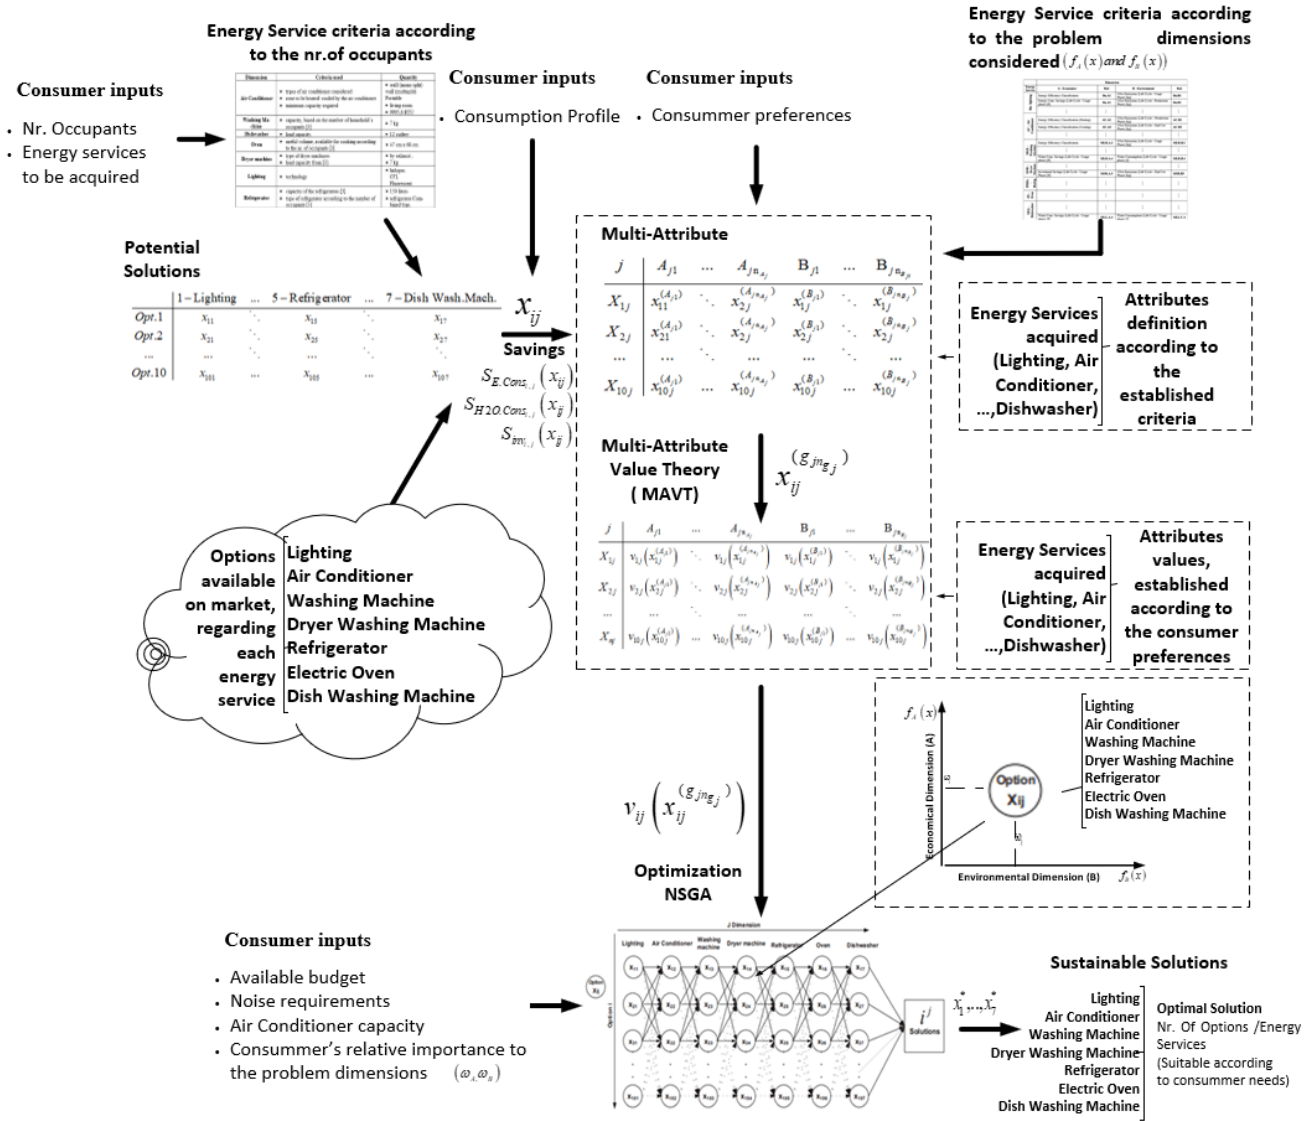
Energy Service criteria according to the nr.of occupants

Consumer inputs
• Nr. Occupants
• Energy services to be acquired

| Dimension | Criteria used | Quantity |
|---|---|---|
| Air Conditioner | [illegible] | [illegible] |
| Washing Machine | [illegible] | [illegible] |
| Dishwasher | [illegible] | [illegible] |
| Oven | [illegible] | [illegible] |
| Dryer machine | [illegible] | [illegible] |
| Lighting | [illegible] | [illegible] |
| Refrigerator | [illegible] | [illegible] |

Consumer inputs
• Consumption Profile

Consumer inputs
• Consummer preferences

Energy Service criteria according to the problem dimensions considered $(f_A(x)$ and $f_B(x))$

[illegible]

Potential Solutions

| | 1 – Lighting | ... | 5 – Refrigerator | ... | 7 – Dish Wash.Mach. |
|---|---|---|---|---|---|
| Opt.1 | $x_{11}$ | | $x_{15}$ | | $x_{17}$ |
| Opt.2 | $x_{21}$ | | $x_{25}$ | | $x_{27}$ |
| ... | ... | | ... | | ... |
| Opt.10 | $x_{101}$ | ... | $x_{105}$ | ... | $x_{107}$ |

$x_{ij}$

Savings
$S_{E.Cons_{i,j}}(x_{ij})$
$S_{H2O.Cons_{i,j}}(x_{ij})$
$S_{inv_{i,j}}(x_{ij})$

Multi-Attribute

| $j$ | $A_{j1}$ | ... | $A_{jn_{A_j}}$ | $B_{j1}$ | ... | $B_{jn_{B_j}}$ |
|---|---|---|---|---|---|---|
| $X_{1j}$ | $x_{11}^{(A_{j1})}$ | | $x_{2j}^{(A_{jn_{A_j}})}$ | $x_{1j}^{(B_{j1})}$ | | $x_{1j}^{(B_{jn_{B_j}})}$ |
| $X_{2j}$ | $x_{21}^{(A_{j1})}$ | | $x_{2j}^{(A_{jn_{A_j}})}$ | $x_{2j}^{(B_{j1})}$ | | $x_{2j}^{(B_{jn_{B_j}})}$ |
| ... | ... | | ... | ... | | ... |
| $X_{10j}$ | $x_{10j}^{(A_{j1})}$ | | $x_{10j}^{(A_{jn_{A_j}})}$ | $x_{10j}^{(B_{j1})}$ | | $x_{10j}^{(B_{jn_{B_j}})}$ |

Energy Services acquired (Lighting, Air Conditioner, ...,Dishwasher)
Attributes definition according to the established criteria

Multi-Attribute Value Theory ( MAVT)

$x_{ij}^{(g_{jn_{g_j}})}$

| $j$ | $A_{j1}$ | ... | $A_{jn_{A_j}}$ | $B_{j1}$ | ... | $B_{jn_{B_j}}$ |
|---|---|---|---|---|---|---|
| $X_{1j}$ | $v_{1j}(x_{1j}^{(A_{j1})})$ | | $v_{1j}(x_{1j}^{(A_{jn_{A_j}})})$ | $v_{1j}(x_{1j}^{(B_{j1})})$ | | $v_{1j}(x_{1j}^{(B_{jn_{B_j}})})$ |
| $X_{2j}$ | $v_{2j}(x_{2j}^{(A_{j1})})$ | | $v_{2j}(x_{2j}^{(A_{jn_{A_j}})})$ | $v_{2j}(x_{2j}^{(B_{j1})})$ | | $v_{2j}(x_{2j}^{(B_{jn_{B_j}})})$ |
| ... | ... | | ... | ... | | ... |
| $X_{10j}$ | $v_{10j}(x_{10j}^{(A_{j1})})$ | | $v_{10j}(x_{10j}^{(A_{jn_{A_j}})})$ | $v_{10j}(x_{10j}^{(B_{j1})})$ | | $v_{10j}(x_{10j}^{(B_{jn_{B_j}})})$ |

Energy Services acquired (Lighting, Air Conditioner, ...,Dishwasher)
Attributes values, established according to the consumer preferences

Options available on market, regarding each energy service
Lighting
Air Conditioner
Washing Machine
Dryer Washing Machine
Refrigerator
Electric Oven
Dish Washing Machine

$f_A(x)$
Economical Dimension (A)
Option Xij
Environmental Dimension (B) $f_B(x)$
Lighting
Air Conditioner
Washing Machine
Dryer Washing Machine
Refrigerator
Electric Oven
Dish Washing Machine

$v_{ij}\left(x_{ij}^{(g_{jn_{g_j}})}\right)$

Optimization NSGA

J Dimension
Lighting Air Conditioner Washing machine Dryer machine Refrigerator Oven Dishwasher
Option Xij
Option I
$i^j$ Solutions

Consumer inputs
• Available budget
• Noise requirements
• Air Conditioner capacity
• Consummer's relative importance to the problem dimensions $(\omega_A, \omega_B)$

$x_1^*, ..., x_7^*$

Sustainable Solutions
Lighting
Air Conditioner
Washing Machine
Dryer Washing Machine
Refrigerator
Electric Oven
Dish Washing Machine
Optimal Solution
Nr. Of Options /Energy Services
(Suitable according to consummer needs)